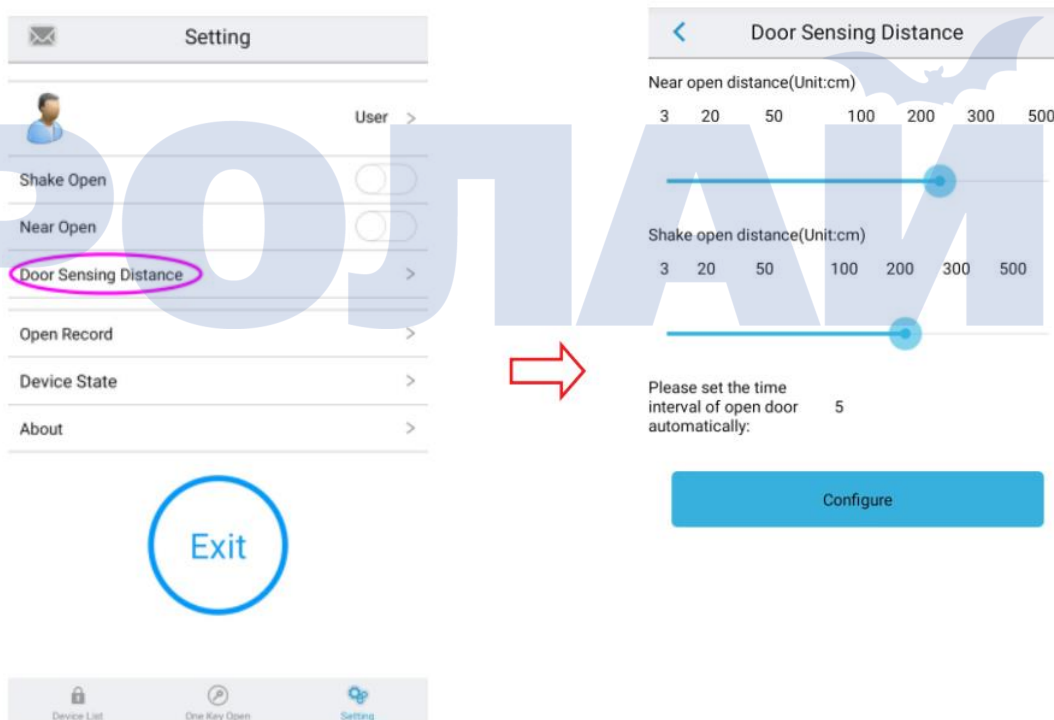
Setting

User >

Shake Open

Near Open

Door Sensing Distance >

Open Record >

Device State >

About >

Exit

Device List One Key Open Setting

РОЛАЙ

< Door Sensing Distance

Near open distance(Unit:cm)

3 20 50 100 200 300 500

Shake open distance(Unit:cm)

3 20 50 100 200 300 500

Please set the time interval of open door automatically: 5

Configure